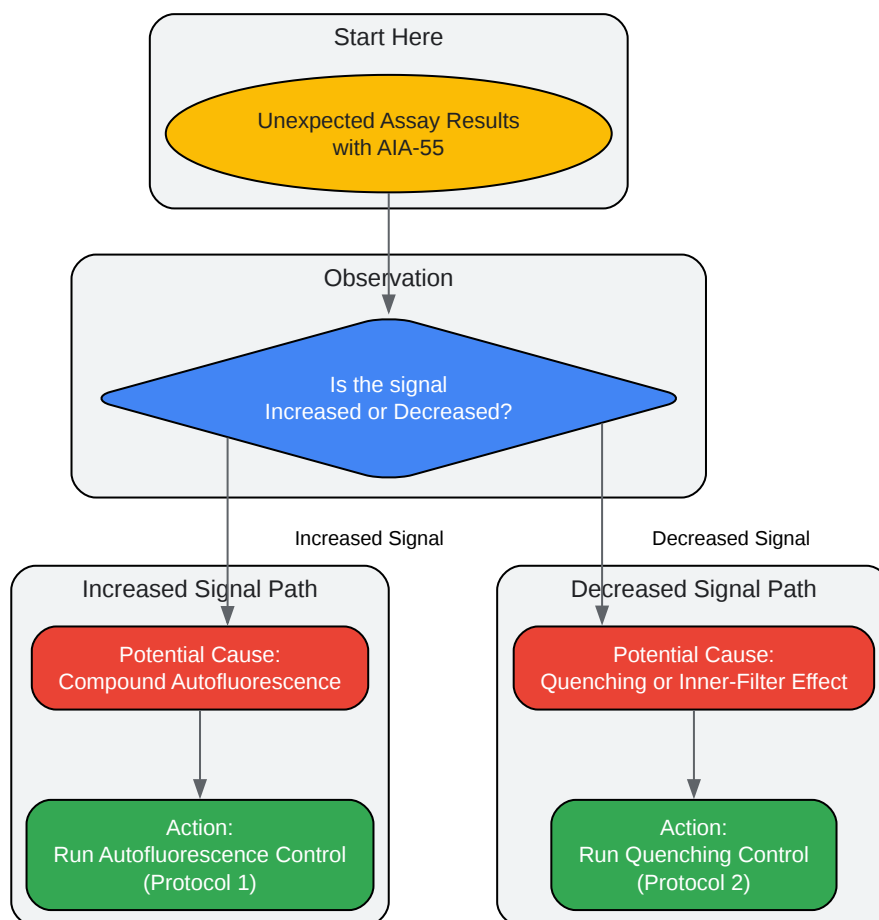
Start Here

Unexpected Assay Results with AIA-55

Observation

Is the signal Increased or Decreased?

Increased Signal

Decreased Signal

Increased Signal Path

Potential Cause: Compound Autofluorescence

Action: Run Autofluorescence Control (Protocol 1)

Decreased Signal Path

Potential Cause: Quenching or Inner-Filter Effect

Action: Run Quenching Control (Protocol 2)